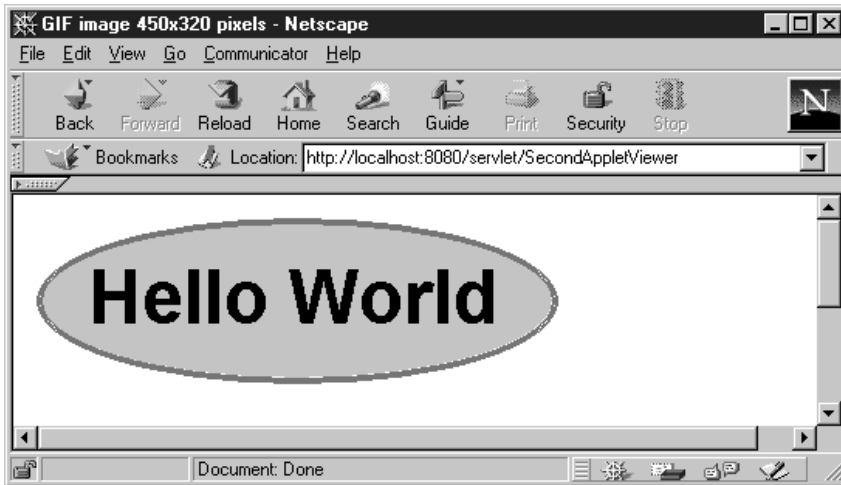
GIF image 450x320 pixels - Netscape

File Edit View Go Communicator Help

Back Forward Reload Home Search Guide Print Security Stop

Bookmarks Location: http://localhost:8080/servlet/SecondAppletViewer

Hello World

Document: Done